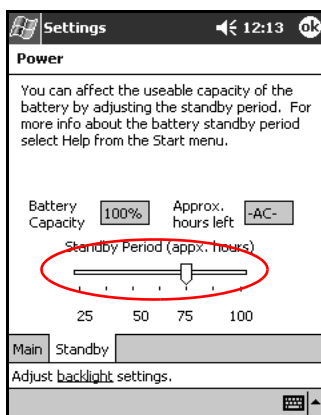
Settings 12:13 ok

Power

You can affect the useable capacity of the battery by adjusting the standby period. For more info about the battery standby period select Help from the Start menu.

Battery Capacity 100%

Approx. hours left -AC-

Standby Period (appx. hours)

25 50 75 100

Main Standby

Adjust backlight settings.